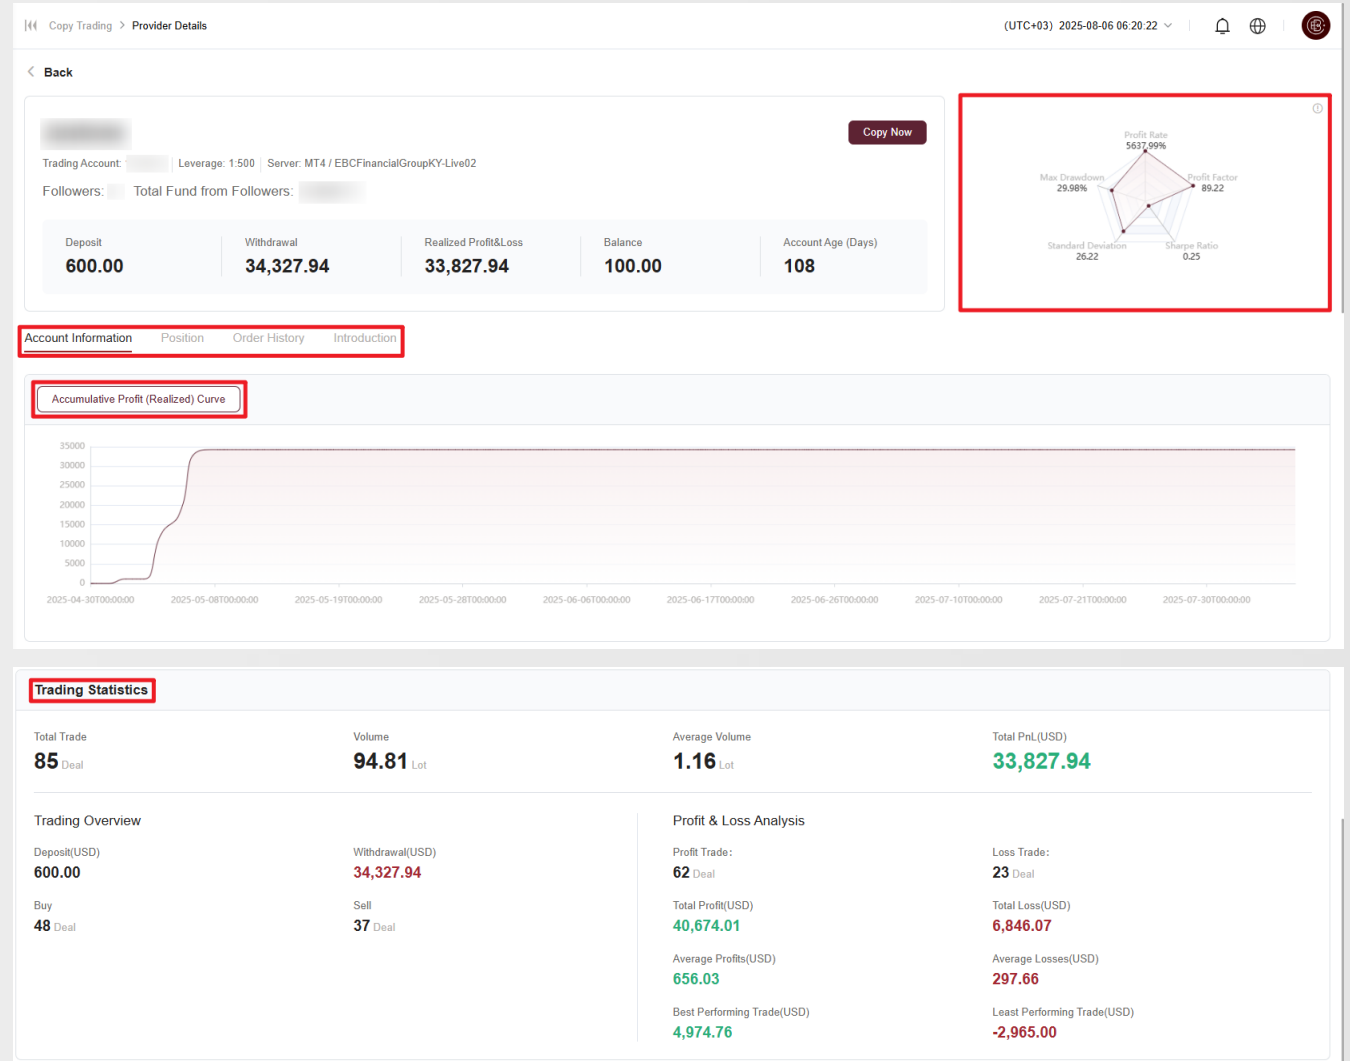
Copy Trading > Provider Details

(UTC+03) 2025-08-06 06:20:22

Back

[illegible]

Copy Now

Trading Account: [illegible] Leverage: 1:500 Server: MT4 / EBCFinancialGroupKY-Live02

Followers: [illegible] Total Fund from Followers: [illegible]

| Deposit | Withdrawal | Realized Profit&Loss | Balance | Account Age (Days) |
|---|---|---|---|---|
| 600.00 | 34,327.94 | 33,827.94 | 100.00 | 108 |

Profit Rate
5637.99%
Max Drawdown
29.98%
Profit Factor
89.22
Standard Deviation
26.22
Sharpe Ratio
0.25

Account Information Position Order History Introduction

Accumulative Profit (Realized) Curve

35000
30000
25000
20000
15000
10000
5000
0

2025-04-30T00:00:00 2025-05-08T00:00:00 2025-05-19T00:00:00 2025-05-28T00:00:00 2025-06-06T00:00:00 2025-06-17T00:00:00 2025-06-26T00:00:00 2025-07-10T00:00:00 2025-07-21T00:00:00 2025-07-30T00:00:00

Trading Statistics

Total Trade
85 Deal

Volume
94.81 Lot

Average Volume
1.16 Lot

Total PnL(USD)
33,827.94

Trading Overview

Deposit(USD)
600.00

Withdrawal(USD)
34,327.94

Buy
48 Deal

Sell
37 Deal

Profit & Loss Analysis

Profit Trade:
62 Deal

Loss Trade:
23 Deal

Total Profit(USD)
40,674.01

Total Loss(USD)
6,846.07

Average Profits(USD)
656.03

Average Losses(USD)
297.66

Best Performing Trade(USD)
4,974.76

Least Performing Trade(USD)
-2,965.00